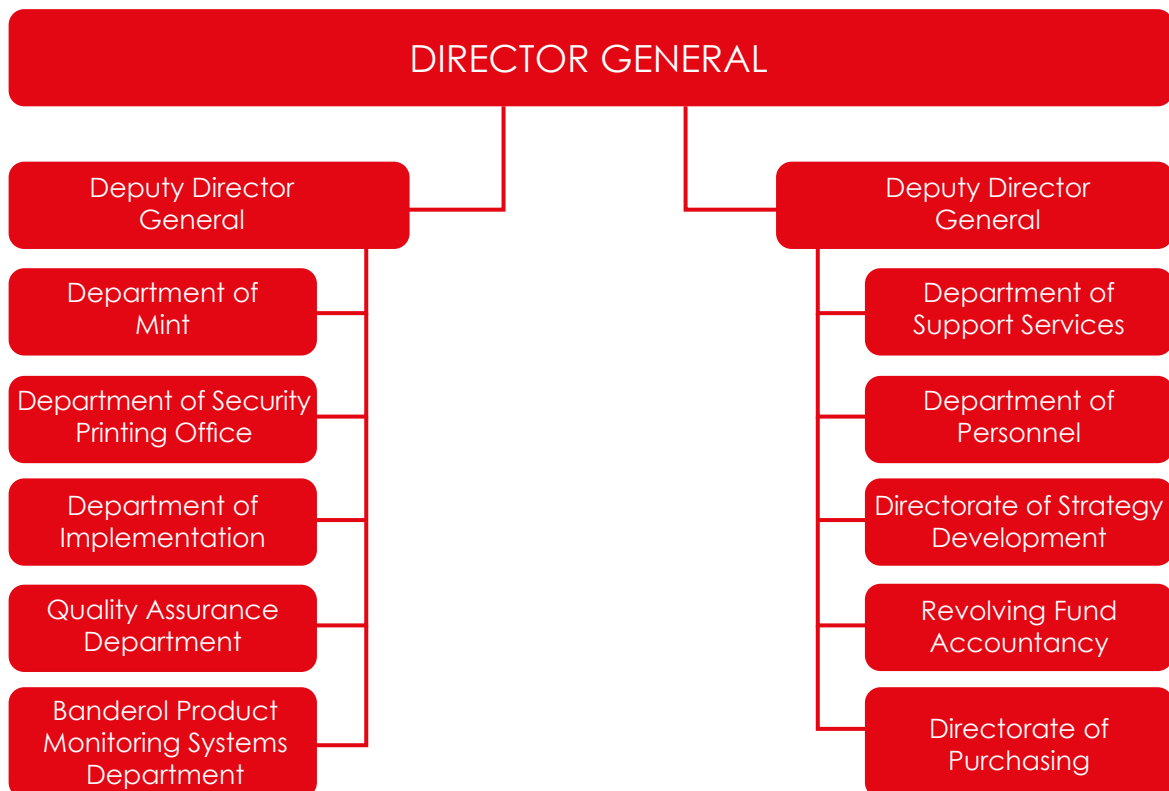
DIRECTOR GENERAL

Deputy Director General

Department of Mint

Department of Security Printing Office

Department of Implementation

Quality Assurance Department

Banderol Product Monitoring Systems Department

Deputy Director General

Department of Support Services

Department of Personnel

Directorate of Strategy Development

Revolving Fund Accountancy

Directorate of Purchasing